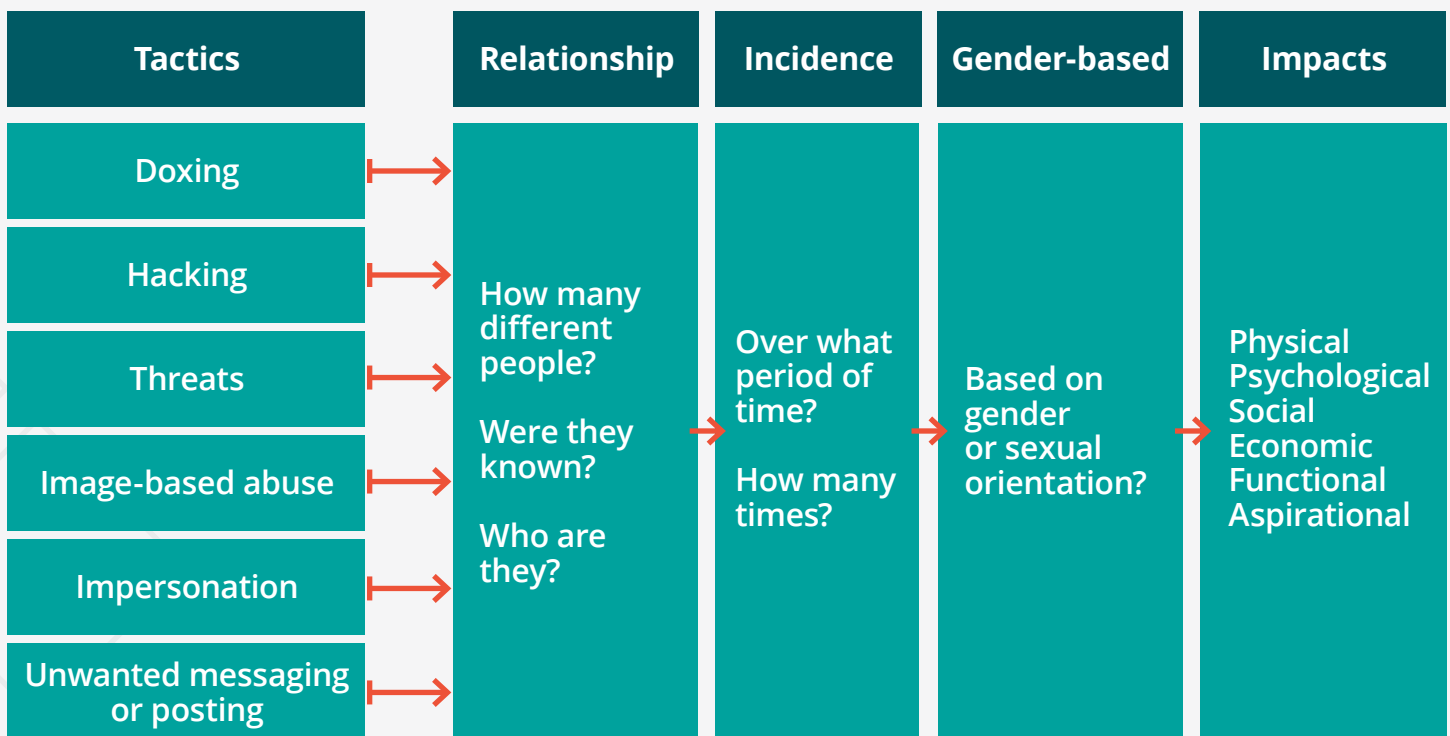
Tactics

Doxing

Hacking

Threats

Image-based abuse

Impersonation

Unwanted messaging or posting

Relationship

How many different people?

Were they known?

Who are they?

Incidence

Over what period of time?

How many times?

Gender-based

Based on gender or sexual orientation?

Impacts

Physical
Psychological
Social
Economic
Functional
Aspirational